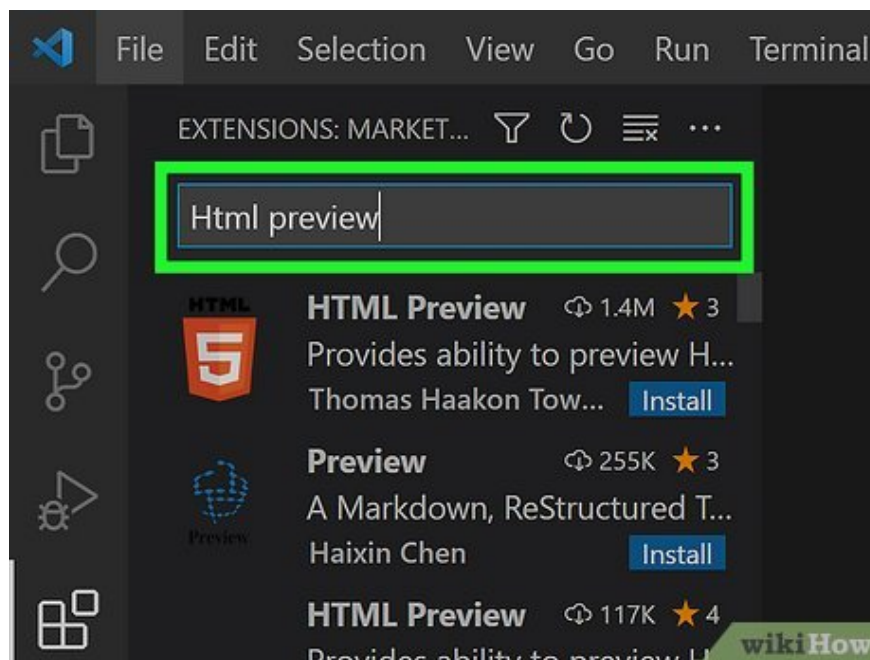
File Edit Selection View Go Run Terminal

EXTENSIONS: MARKET... ···

Html preview

HTML
5
HTML Preview 1.4M ★ 3
Provides ability to preview H...
Thomas Haakon Tow... Install

Preview
Preview 255K ★ 3
A Markdown, ReStructured T...
Haixin Chen Install

HTML Preview 117K ★ 4
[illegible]

wikiHow